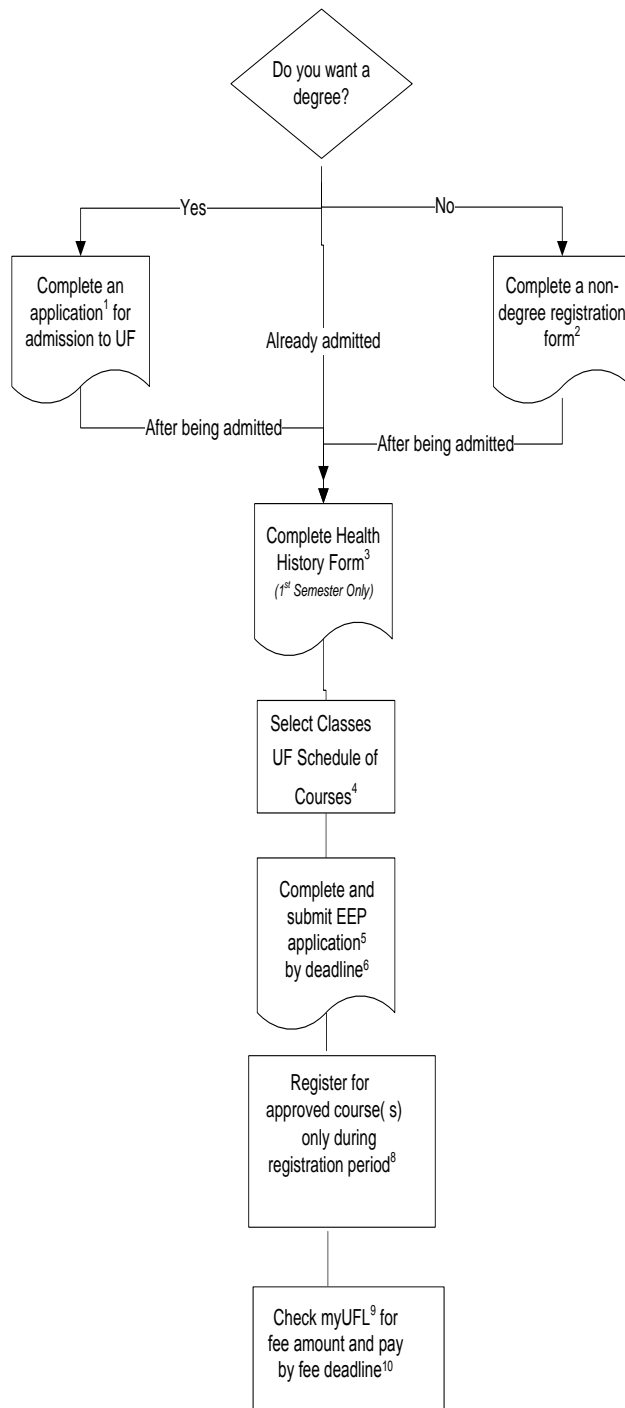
Do you want a degree?

Yes

No

Complete an application$^1$ for admission to UF

Already admitted

Complete a non-degree registration form$^2$

After being admitted

After being admitted

Complete Health History Form$^3$
(1$^{st}$ Semester Only)

Select Classes UF Schedule of Courses$^4$

Complete and submit EEP application$^5$ by deadline$^6$

Register for approved course( s) only during registration period$^8$

Check myUFL$^9$ for fee amount and pay by fee deadline$^{10}$